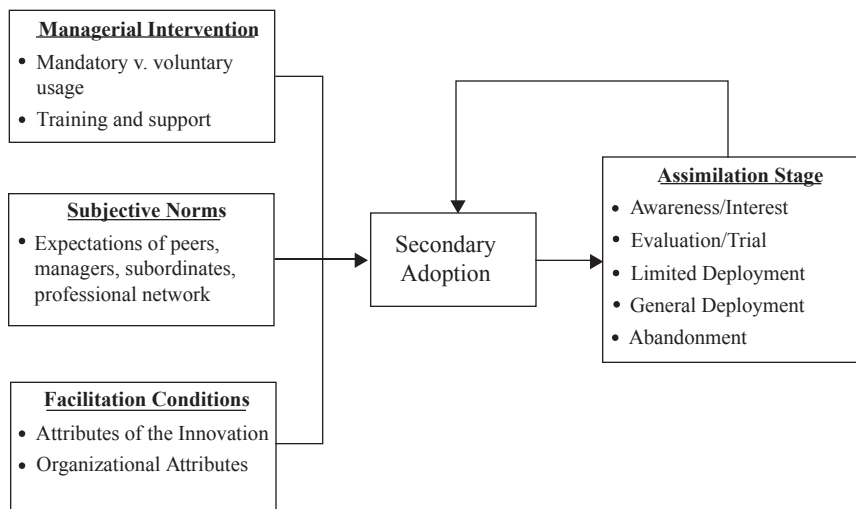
Managerial Intervention
- Mandatory v. voluntary usage
- Training and support

Subjective Norms
- Expectations of peers, managers, subordinates, professional network

Facilitation Conditions
- Attributes of the Innovation
- Organizational Attributes

Secondary Adoption

Assimilation Stage
- Awareness/Interest
- Evaluation/Trial
- Limited Deployment
- General Deployment
- Abandonment